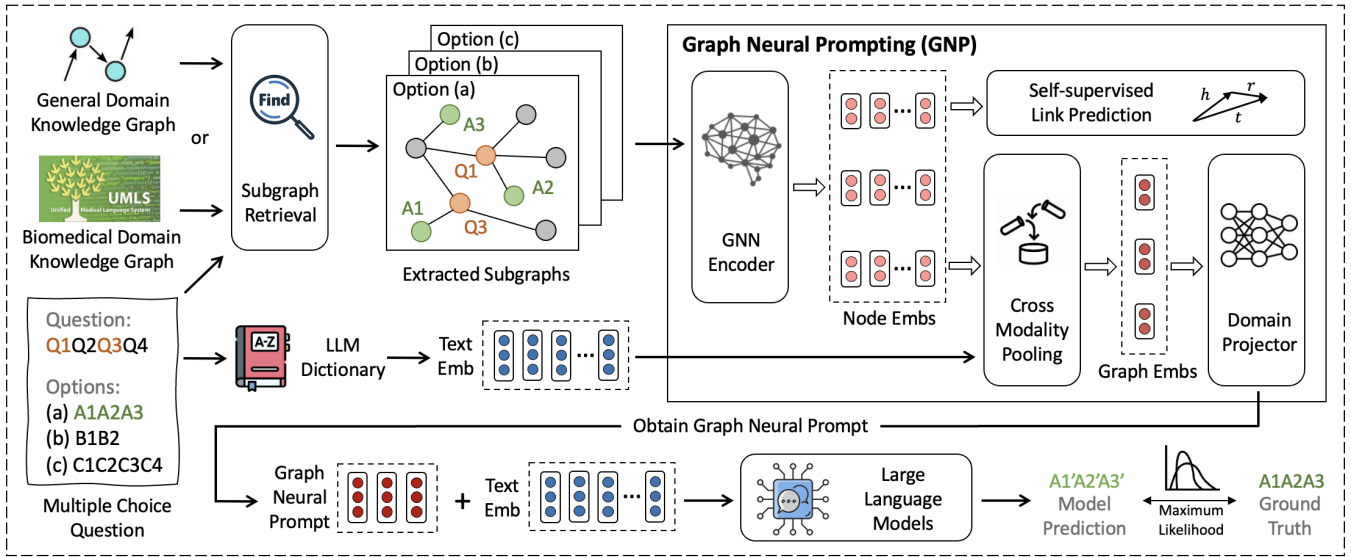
General Domain Knowledge Graph

or

UMLS
Unified Medical Language System

Biomedical Domain Knowledge Graph

Find

Subgraph Retrieval

Option (c)
Option (b)
Option (a)

A3
Q1
A2
A1
Q3

Extracted Subgraphs

Graph Neural Prompting (GNP)

GNN Encoder

Node Embs

Self-supervised Link Prediction

$h$ $r$ $t$

Cross Modality Pooling

Graph Embs

Domain Projector

Question:
Q1Q2Q3Q4

Options:
(a) A1A2A3
(b) B1B2
(c) C1C2C3C4

Multiple Choice Question

A-Z

LLM Dictionary

Text Emb

Obtain Graph Neural Prompt

Graph Neural Prompt

+

Text Emb

Large Language Models

A1'A2'A3'
Model Prediction

Maximum Likelihood

A1A2A3
Ground Truth